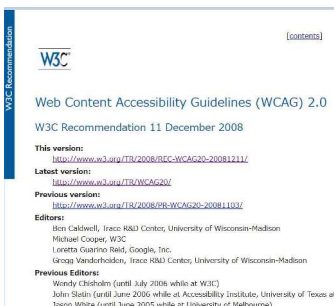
W3C Recommendation

[contents]

W3C

Web Content Accessibility Guidelines (WCAG) 2.0

W3C Recommendation 11 December 2008

This version:
http://www.w3.org/TR/2008/REC-WCAG20-20081211/

Latest version:
http://www.w3.org/TR/WCAG20/

Previous version:
http://www.w3.org/TR/2008/PR-WCAG20-20081103/

Editors:
Ben Caldwell, Trace R&D Center, University of Wisconsin-Madison
Michael Cooper, W3C
Loretta Guarino Reid, Google, Inc.
Gregg Vanderheiden, Trace R&D Center, University of Wisconsin-Madison

Previous Editors:
Wendy Chisholm (until July 2006 while at W3C)
John Slatin (until June 2006 while at Accessibility Institute, University of Texas at
Jason White (until June 2005 while at University of Melbourne)